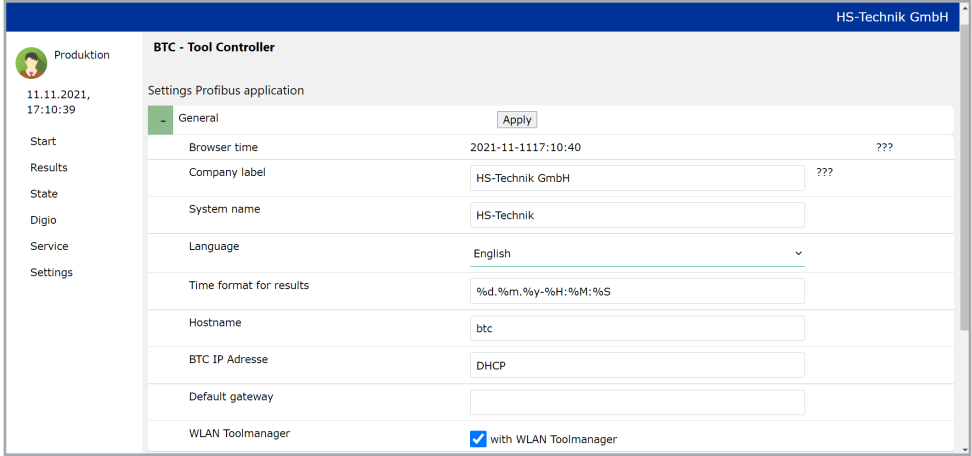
HS-Technik GmbH

Produktion

11.11.2021, 17:10:39

Start
Results
State
Digio
Service
Settings

BTC - Tool Controller

Settings Profibus application

- General Apply

| | | |
|---|---|---|
| Browser time | 2021-11-1117:10:40 | ??? |
| Company label | HS-Technik GmbH | ??? |
| System name | HS-Technik | |
| Language | English | |
| Time format for results | %d.%m.%y-%H:%M:%S | |
| Hostname | btc | |
| BTC IP Adresse | DHCP | |
| Default gateway | | |
| WLAN Toolmanager | with WLAN Toolmanager | |